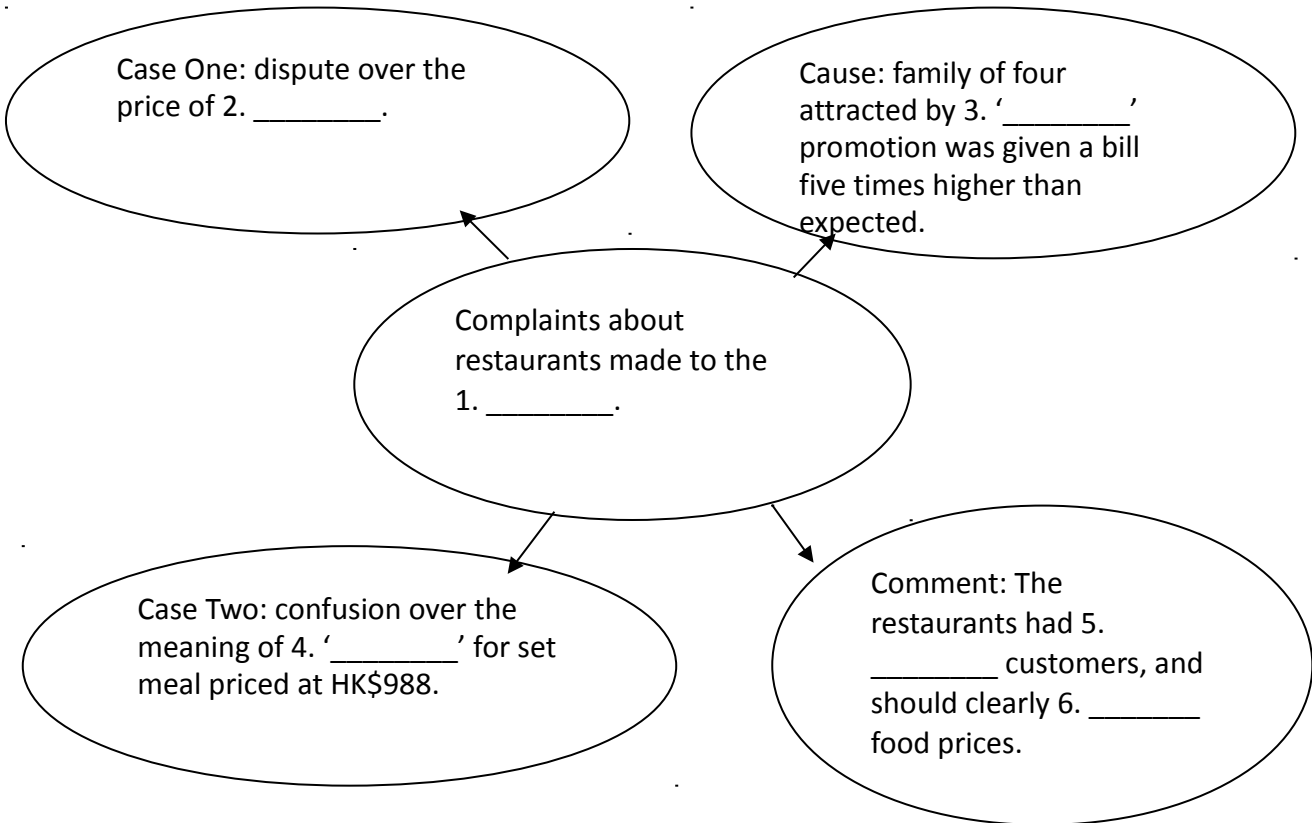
Case One: dispute over the price of 2. ________.

Cause: family of four attracted by 3. '________' promotion was given a bill five times higher than expected.

Complaints about restaurants made to the 1. ________.

Case Two: confusion over the meaning of 4. '________' for set meal priced at HK$988.

Comment: The restaurants had 5. ________ customers, and should clearly 6. _______ food prices.